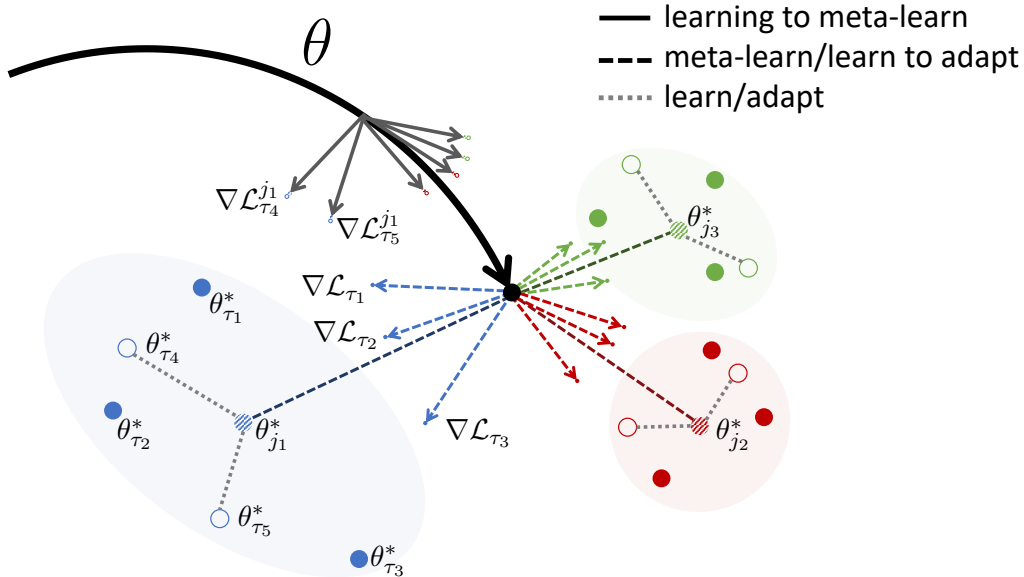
learning to meta-learn
meta-learn/learn to adapt
learn/adapt

$\theta$

$\nabla\mathcal{L}_{\tau_4}^{j_1}$
$\nabla\mathcal{L}_{\tau_5}^{j_1}$

$\theta_{j_3}^*$

$\nabla\mathcal{L}_{\tau_1}$
$\nabla\mathcal{L}_{\tau_2}$
$\nabla\mathcal{L}_{\tau_3}$

$\theta_{\tau_1}^*$
$\theta_{\tau_4}^*$
$\theta_{\tau_2}^*$
$\theta_{j_1}^*$
$\theta_{\tau_5}^*$
$\theta_{\tau_3}^*$

$\theta_{j_2}^*$